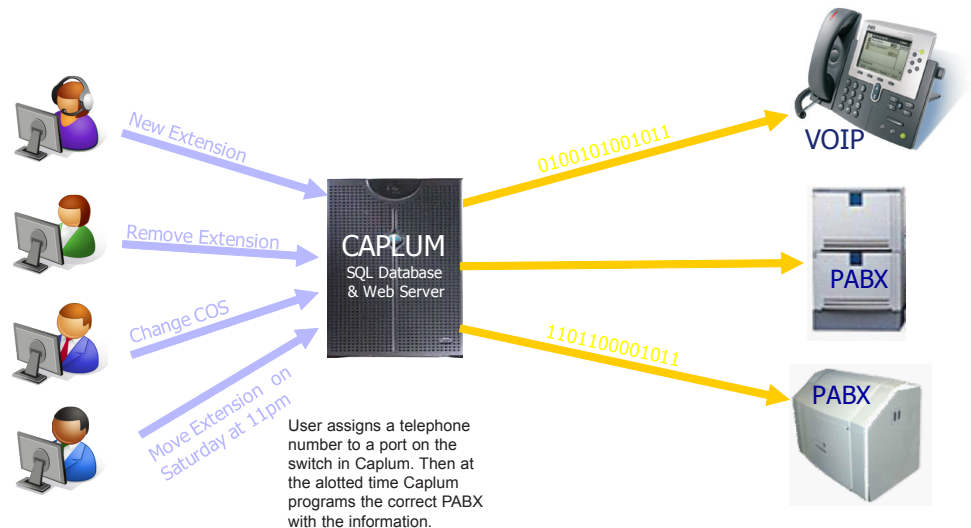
New Extension

Remove Extension

Change COS

Move Extension on Saturday at 11pm

CAPLUM
SQL Database & Web Server

0100101001011

1101100001011

VOIP

PABX

PABX

User assigns a telephone number to a port on the switch in Caplum. Then at the alotted time Caplum programs the correct PABX with the information.